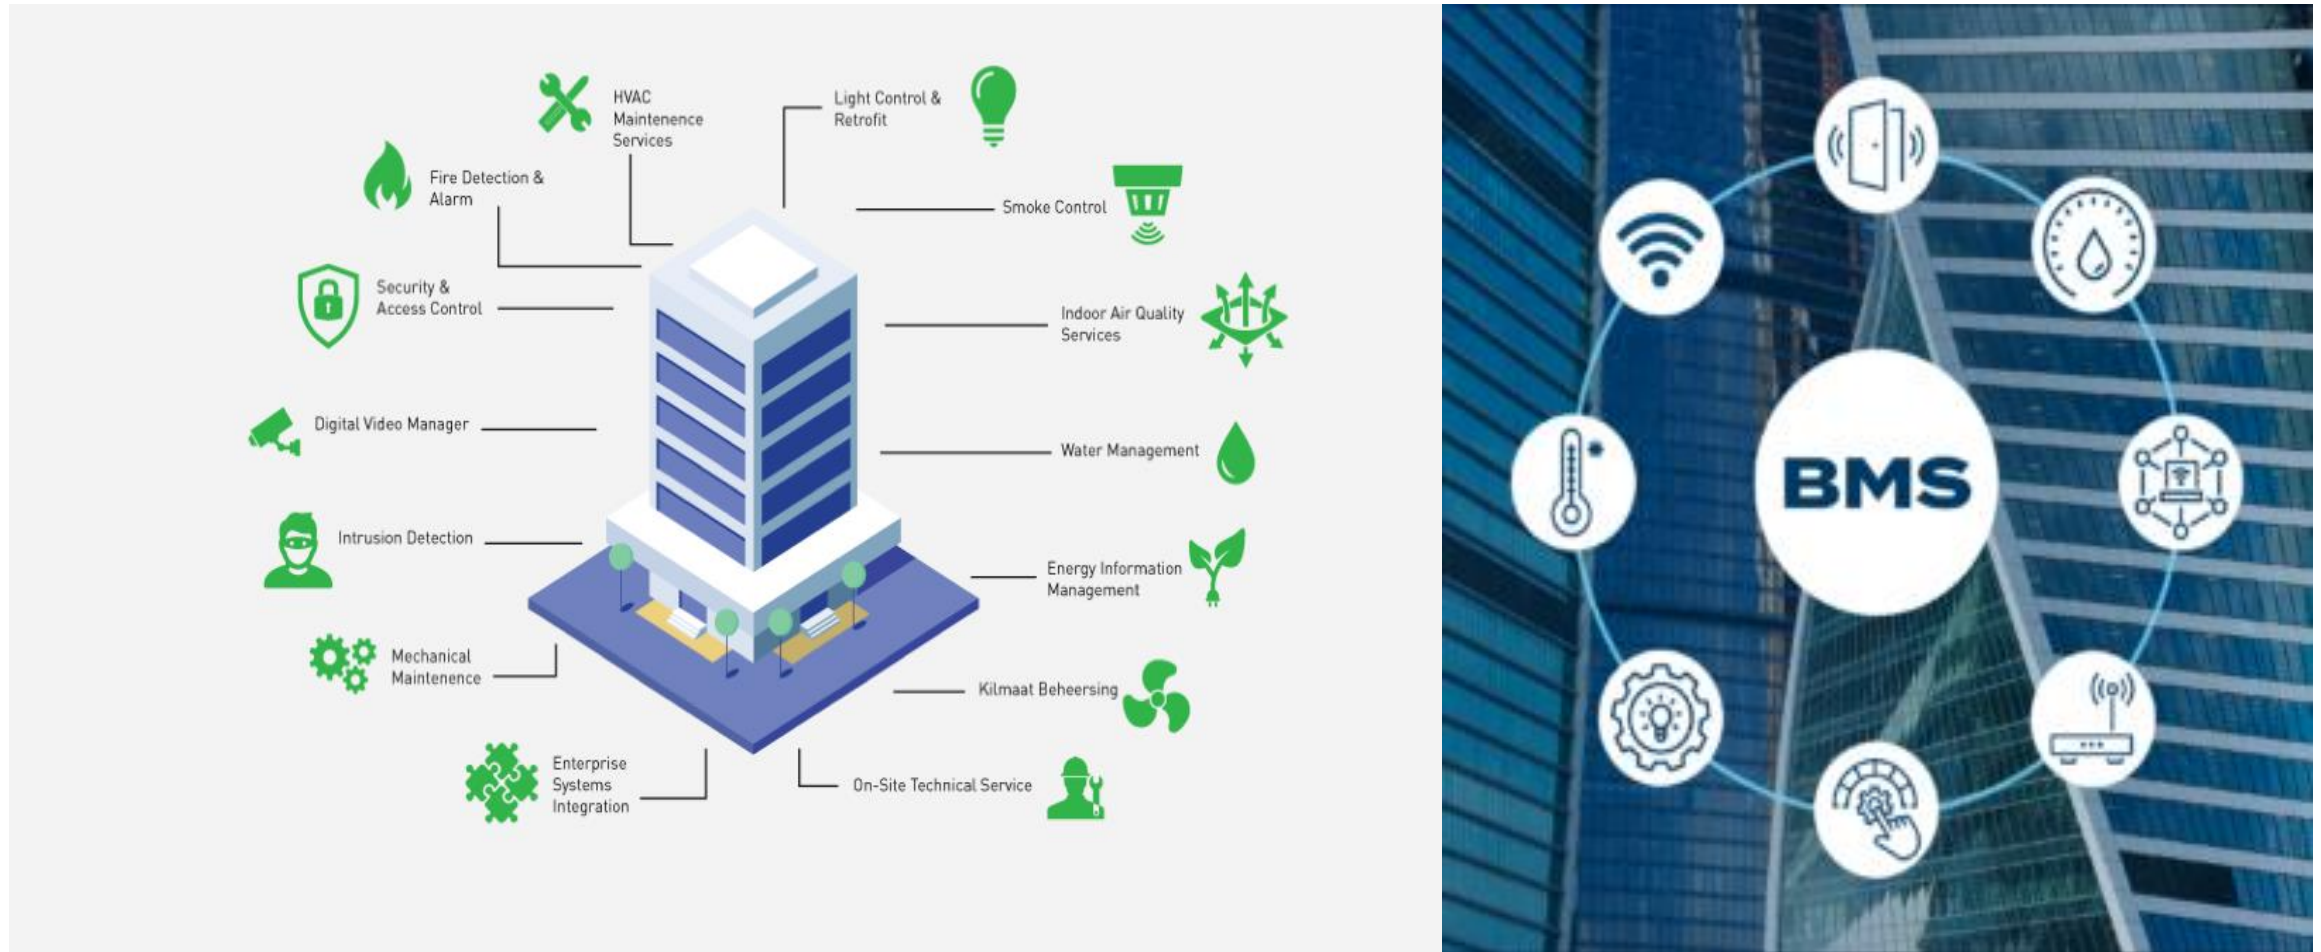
HVAC Maintenence Services

Light Control & Retrofit

Fire Detection & Alarm

Smoke Control

Security & Access Control

Indoor Air Quality Services

Digital Video Manager

Water Management

Intrusion Detection

Energy Information Management

Mechanical Maintenence

Kilmaat Beheersing

Enterprise Systems Integration

On-Site Technical Service

BMS